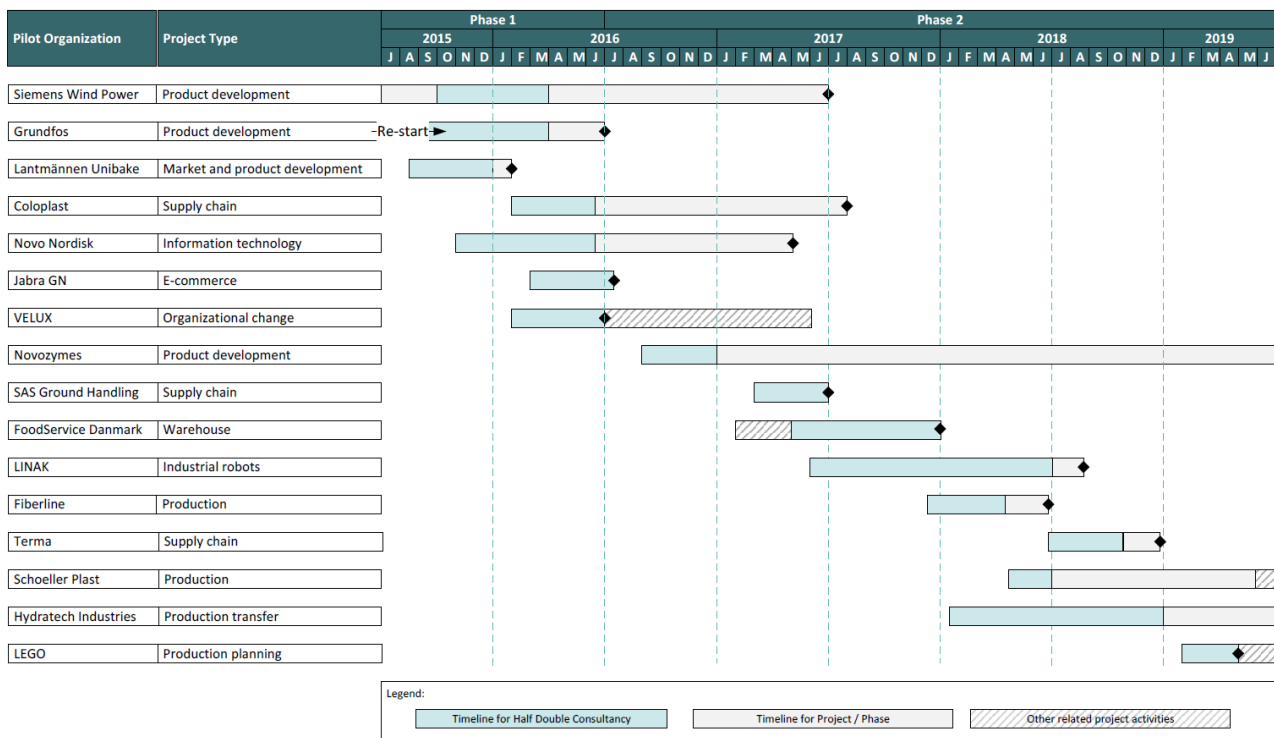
| Pilot Organization | Project Type |
|---|---|
| Siemens Wind Power | Product development |
| Grundfos | Product development |
| Lantmännen Unibake | Market and product development |
| Coloplast | Supply chain |
| Novo Nordisk | Information technology |
| Jabra GN | E-commerce |
| VELUX | Organizational change |
| Novozymes | Product development |
| SAS Ground Handling | Supply chain |
| FoodService Danmark | Warehouse |
| LINAK | Industrial robots |
| Fiberline | Production |
| Terma | Supply chain |
| Schoeller Plast | Production |
| Hydratech Industries | Production transfer |
| LEGO | Production planning |

Phase 1
Phase 2
2015
J A S O N D
2016
J F M A M J J A S O N D
2017
J F M A M J J A S O N D
2018
J F M A M J J A S O N D
2019
J F M A M J

Re-start

Legend:
Timeline for Half Double Consultancy
Timeline for Project / Phase
Other related project activities